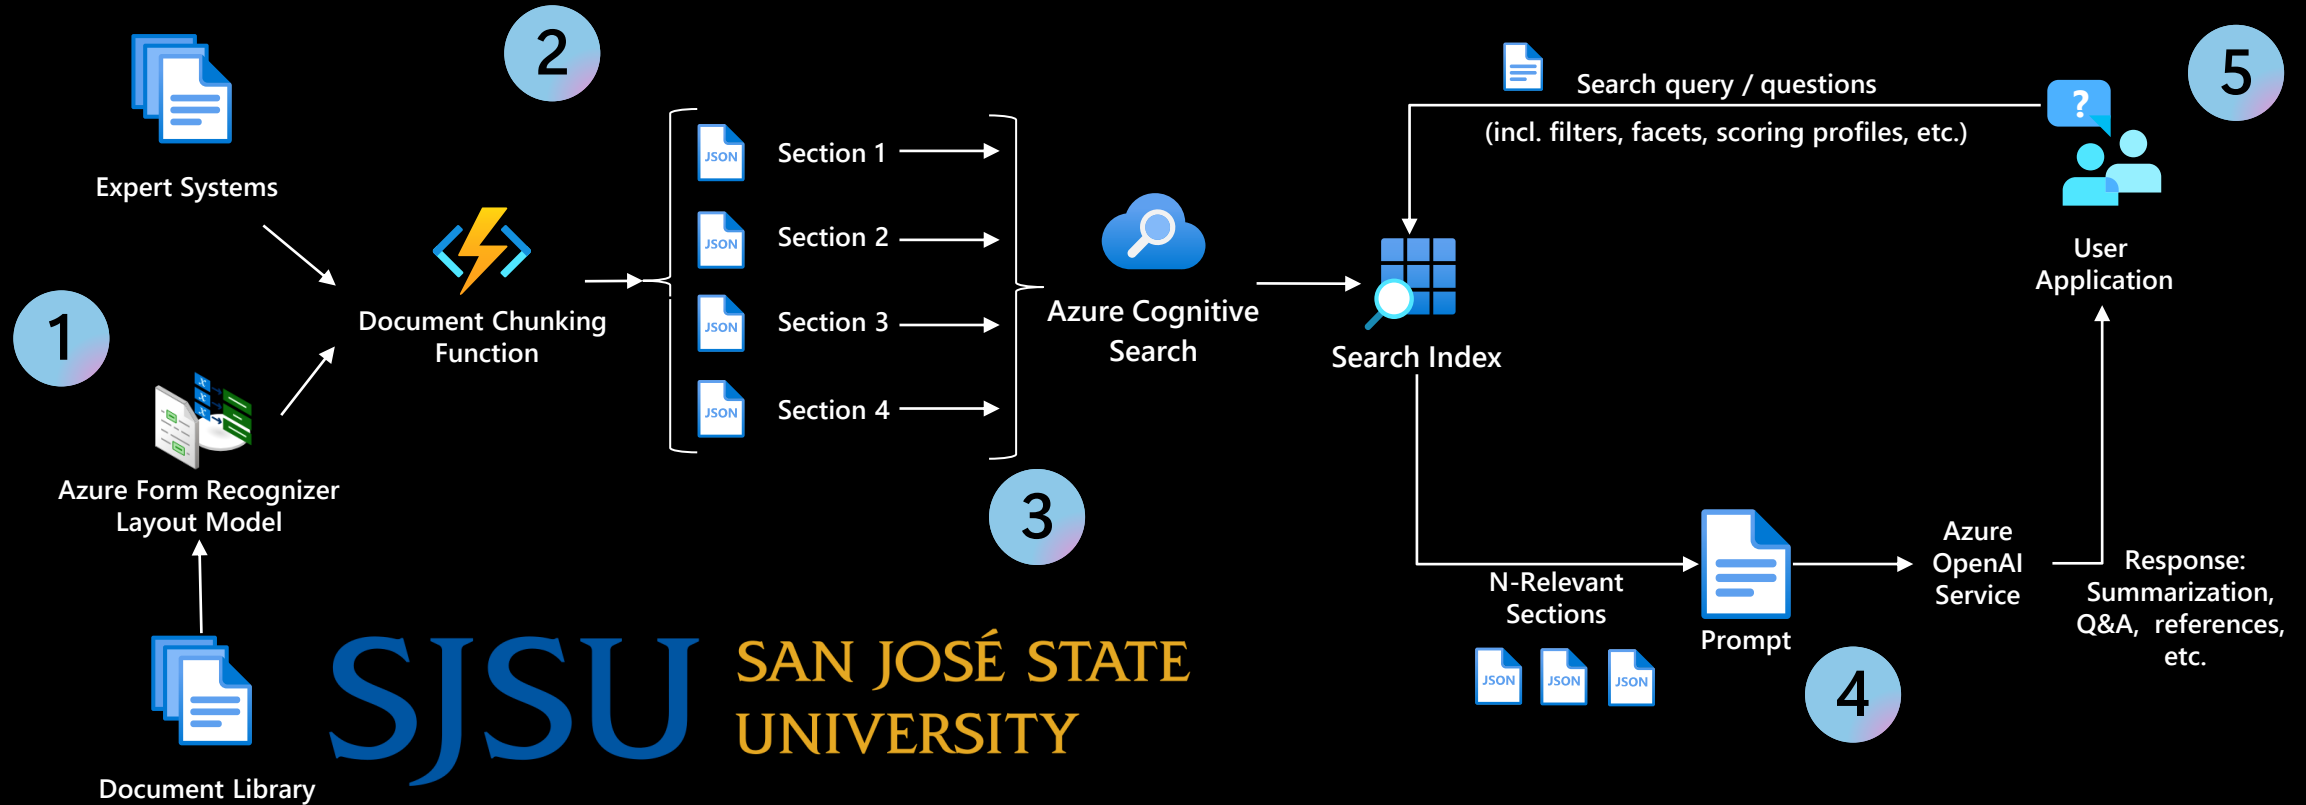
Expert Systems

2

1

Azure Form Recognizer Layout Model

Document Library

Document Chunking Function

JSON Section 1

JSON Section 2

JSON Section 3

JSON Section 4

3

Azure Cognitive Search

Search Index

Search query / questions

(incl. filters, facets, scoring profiles, etc.)

5

?

User Application

N-Relevant Sections

JSON JSON JSON

Prompt

4

Azure OpenAI Service

Response: Summarization, Q&A, references, etc.

SJSU SAN JOSÉ STATE UNIVERSITY